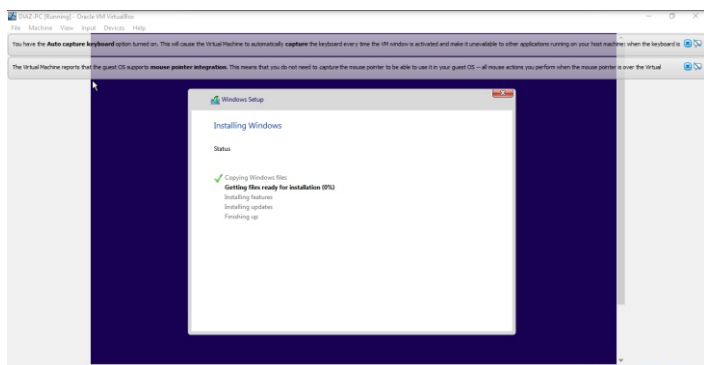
DIAZ-PC [Running] - Oracle VM VirtualBox

File Machine View Input Devices Help

You have the **Auto capture keyboard** option turned on. This will cause the Virtual Machine to automatically **capture** the keyboard every time the VM window is activated and make it unavailable to other applications running on your host machine: when the keyboard is

The Virtual Machine reports that the guest OS supports **mouse pointer integration**. This means that you do not need to capture the mouse pointer to be able to use it in your guest OS -- all mouse actions you perform when the mouse pointer is over the Virtual

Windows Setup

Installing Windows

Status

Copying Windows files

Getting files ready for installation (0%)

Installing features

Installing updates

Finishing up